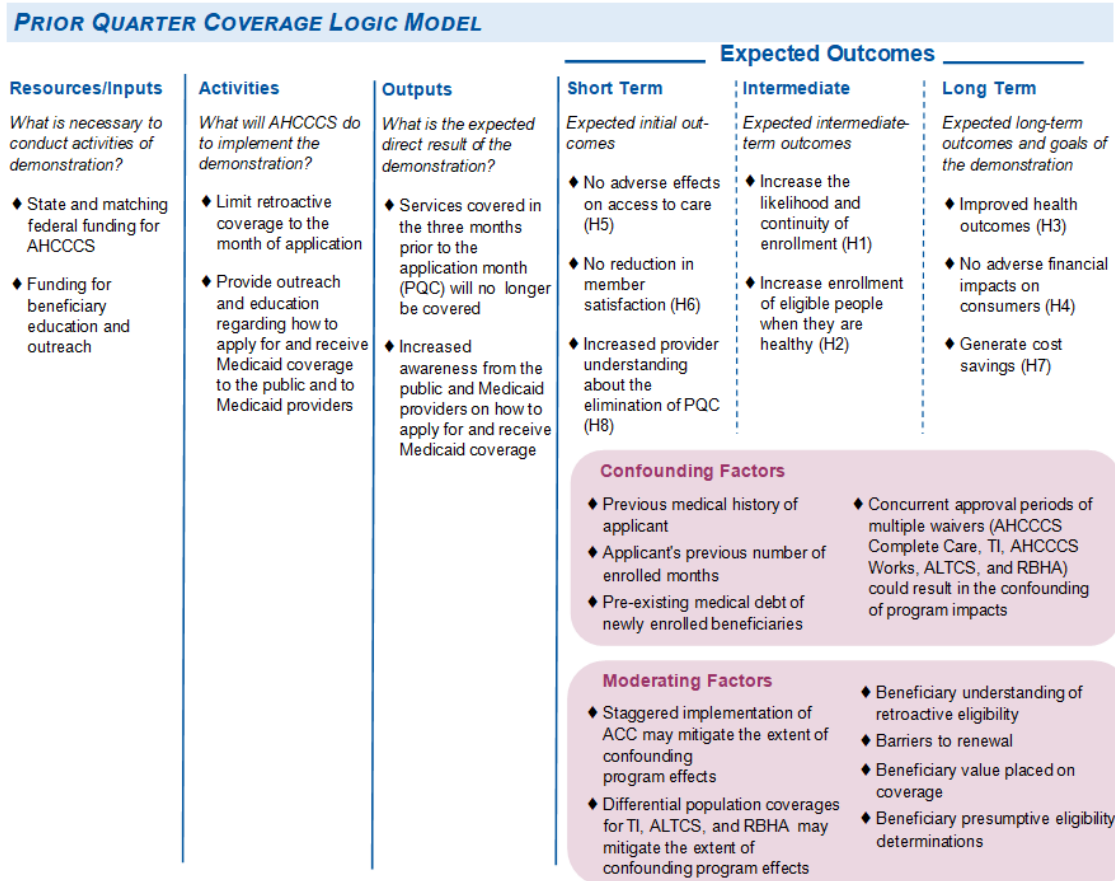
PRIOR QUARTER COVERAGE LOGIC MODEL

Expected Outcomes

Resources/Inputs

What is necessary to conduct activities of demonstration?

♦ State and matching federal funding for AHCCCS

♦ Funding for beneficiary education and outreach

Activities

What will AHCCCS do to implement the demonstration?

♦ Limit retroactive coverage to the month of application

♦ Provide outreach and education regarding how to apply for and receive Medicaid coverage to the public and to Medicaid providers

Outputs

What is the expected direct result of the demonstration?

♦ Services covered in the three months prior to the application month (PQC) will no longer be covered

♦ Increased awareness from the public and Medicaid providers on how to apply for and receive Medicaid coverage

Short Term

Expected initial outcomes

♦ No adverse effects on access to care (H5)

♦ No reduction in member satisfaction (H6)

♦ Increased provider understanding about the elimination of PQC (H8)

Intermediate

Expected intermediate-term outcomes

♦ Increase the likelihood and continuity of enrollment (H1)

♦ Increase enrollment of eligible people when they are healthy (H2)

Long Term

Expected long-term outcomes and goals of the demonstration

♦ Improved health outcomes (H3)

♦ No adverse financial impacts on consumers (H4)

♦ Generate cost savings (H7)

Confounding Factors

♦ Previous medical history of applicant

♦ Applicant's previous number of enrolled months

♦ Pre-existing medical debt of newly enrolled beneficiaries

♦ Concurrent approval periods of multiple waivers (AHCCCS Complete Care, TI, AHCCCS Works, ALTCS, and RBHA) could result in the confounding of program impacts

Moderating Factors

♦ Staggered implementation of ACC may mitigate the extent of confounding program effects

♦ Differential population coverages for TI, ALTCS, and RBHA may mitigate the extent of confounding program effects

♦ Beneficiary understanding of retroactive eligibility

♦ Barriers to renewal

♦ Beneficiary value placed on coverage

♦ Beneficiary presumptive eligibility determinations